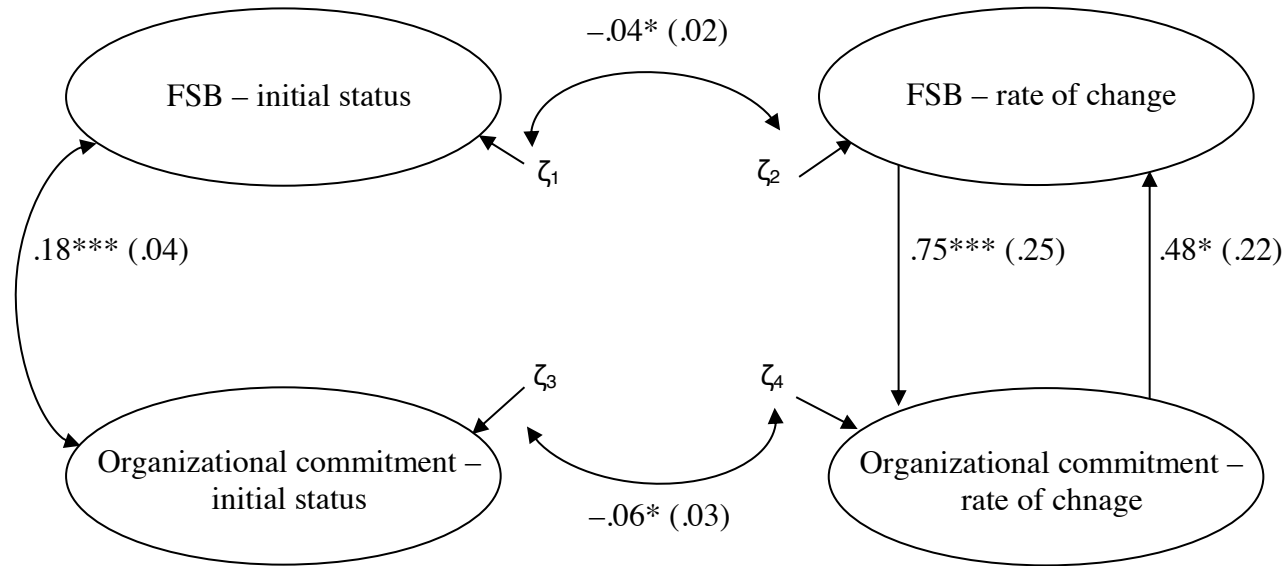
–.04* (.02)

FSB – initial status

FSB – rate of change

$\zeta_1$

$\zeta_2$

.18*** (.04)

.75*** (.25)

.48* (.22)

$\zeta_3$

$\zeta_4$

Organizational commitment – initial status

Organizational commitment – rate of chnage

–.06* (.03)